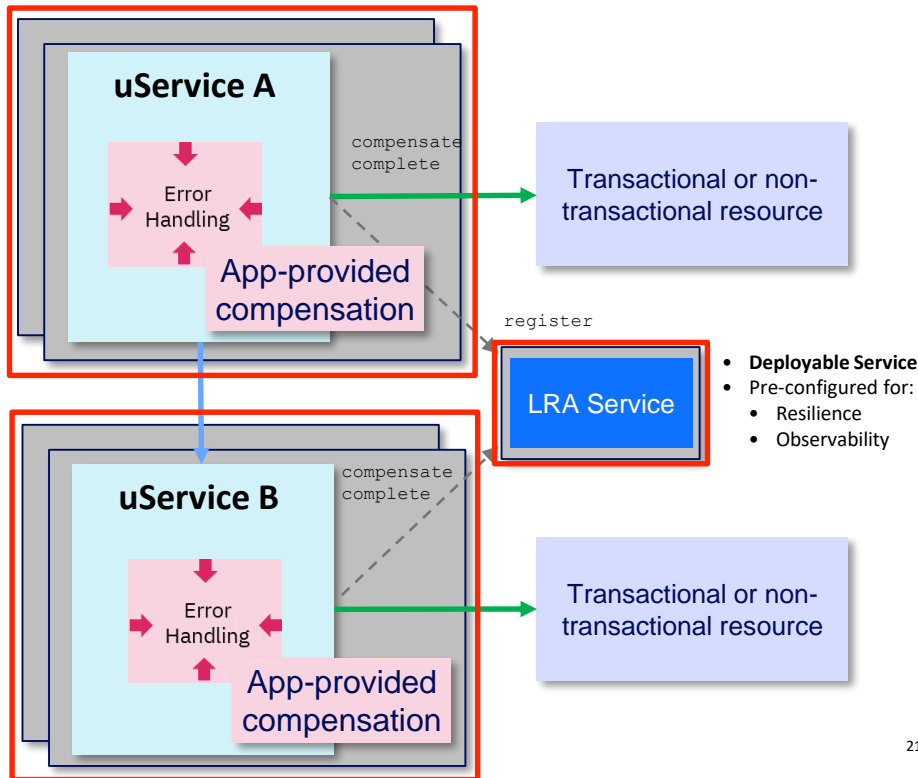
uService A

Error Handling

App-provided compensation

compensate complete

Transactional or non-transactional resource

register

LRA Service

• **Deployable Service**
• Pre-configured for:
  • Resilience
  • Observability

uService B

compensate complete

Error Handling

App-provided compensation

Transactional or non-transactional resource

21